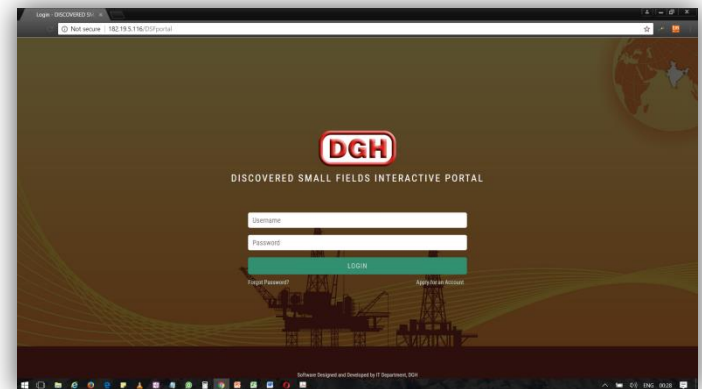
Login - DISCOVERED SM ×

Not secure | 182.19.5.116/DSFportal

DGH

DISCOVERED SMALL FIELDS INTERACTIVE PORTAL

Username

Password

LOGIN

Forgot Password?

Apply for an Account

Software Designed and Developed by IT Department, DGH

ENG 00:28